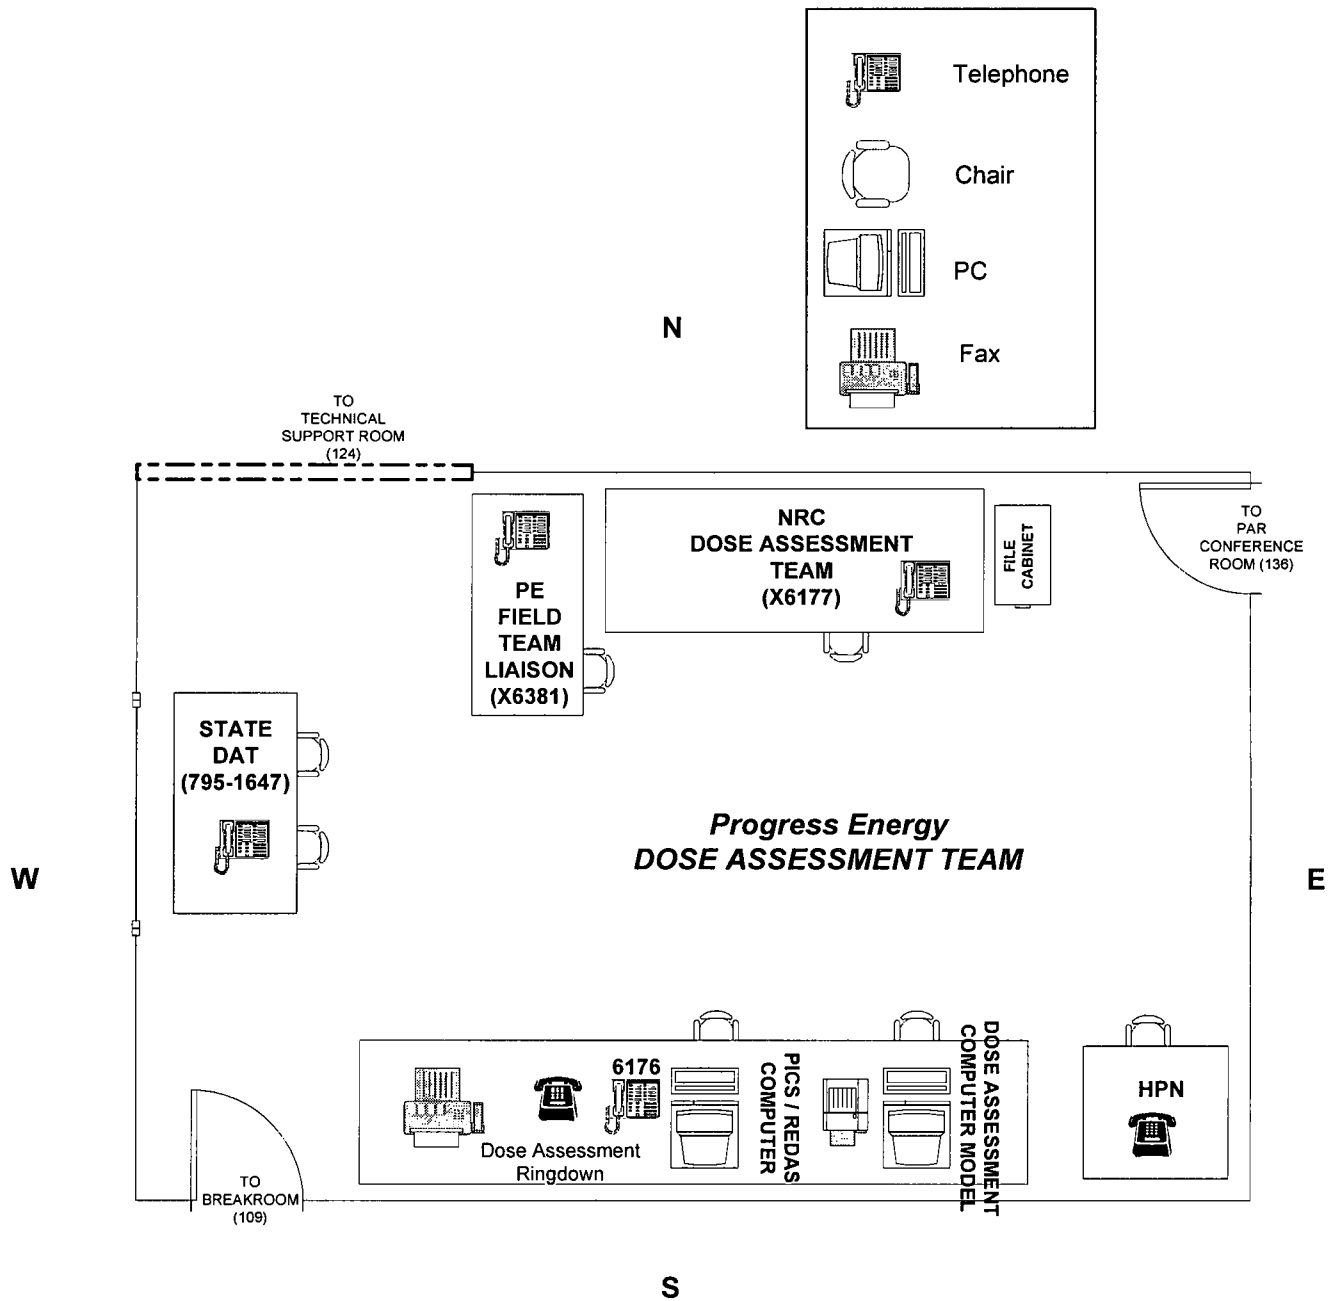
Telephone

Chair

PC

Fax

N

TO
TECHNICAL
SUPPORT ROOM
(124)

PE
FIELD
TEAM
LIAISON
(X6381)

NRC
DOSE ASSESSMENT
TEAM
(X6177)

FILE
CABINET

TO
PAR
CONFERENCE
ROOM (136)

STATE
DAT
(795-1647)

Progress Energy
DOSE ASSESSMENT TEAM

W

E

6176

PICS / REDAS
COMPUTER

DOSE ASSESSMENT
COMPUTER MODEL

HPN

Dose Assessment
Ringdown

TO
BREAKROOM
(109)

S